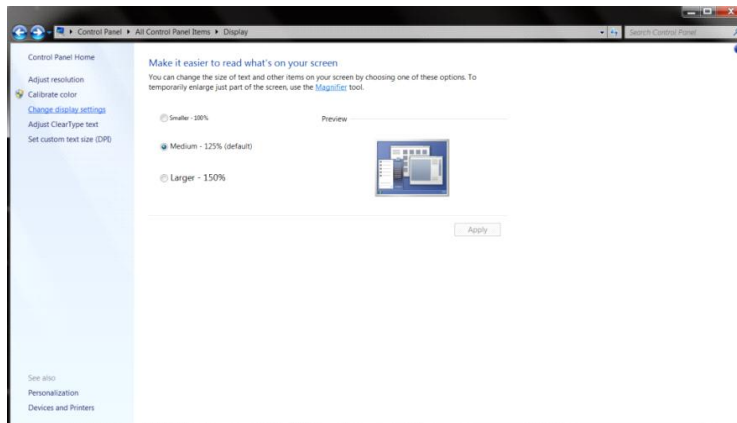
▸ Control Panel ▸ All Control Panel Items ▸ Display

Search Control Panel

Control Panel Home

Adjust resolution

Calibrate color

Change display settings

Adjust ClearType text

Set custom text size (DPI)

Make it easier to read what's on your screen

You can change the size of text and other items on your screen by choosing one of these options. To temporarily enlarge just part of the screen, use the Magnifier tool.

Smaller - 100%

Preview

Medium - 125% (default)

Larger - 150%

Apply

See also

Personalization

Devices and Printers